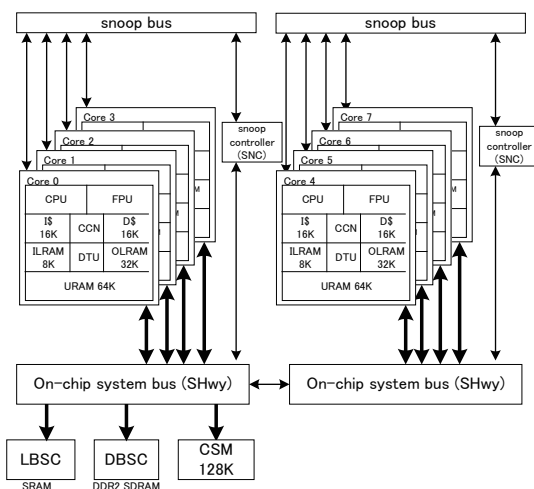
snoop bus

snoop bus

Core 3

Core 2

Core 1

Core 0

CPU

FPU

I$ 16K

CCN

D$ 16K

ILRAM 8K

DTU

OLRAM 32K

URAM 64K

snoop controller (SNC)

Core 7

Core 6

Core 5

Core 4

CPU

FPU

I$ 16K

CCN

D$ 16K

ILRAM 8K

DTU

OLRAM 32K

URAM 64K

snoop controller (SNC)

On-chip system bus (SHwy)

On-chip system bus (SHwy)

LBSC

DBSC

CSM 128K

SRAM

DDR2 SDRAM